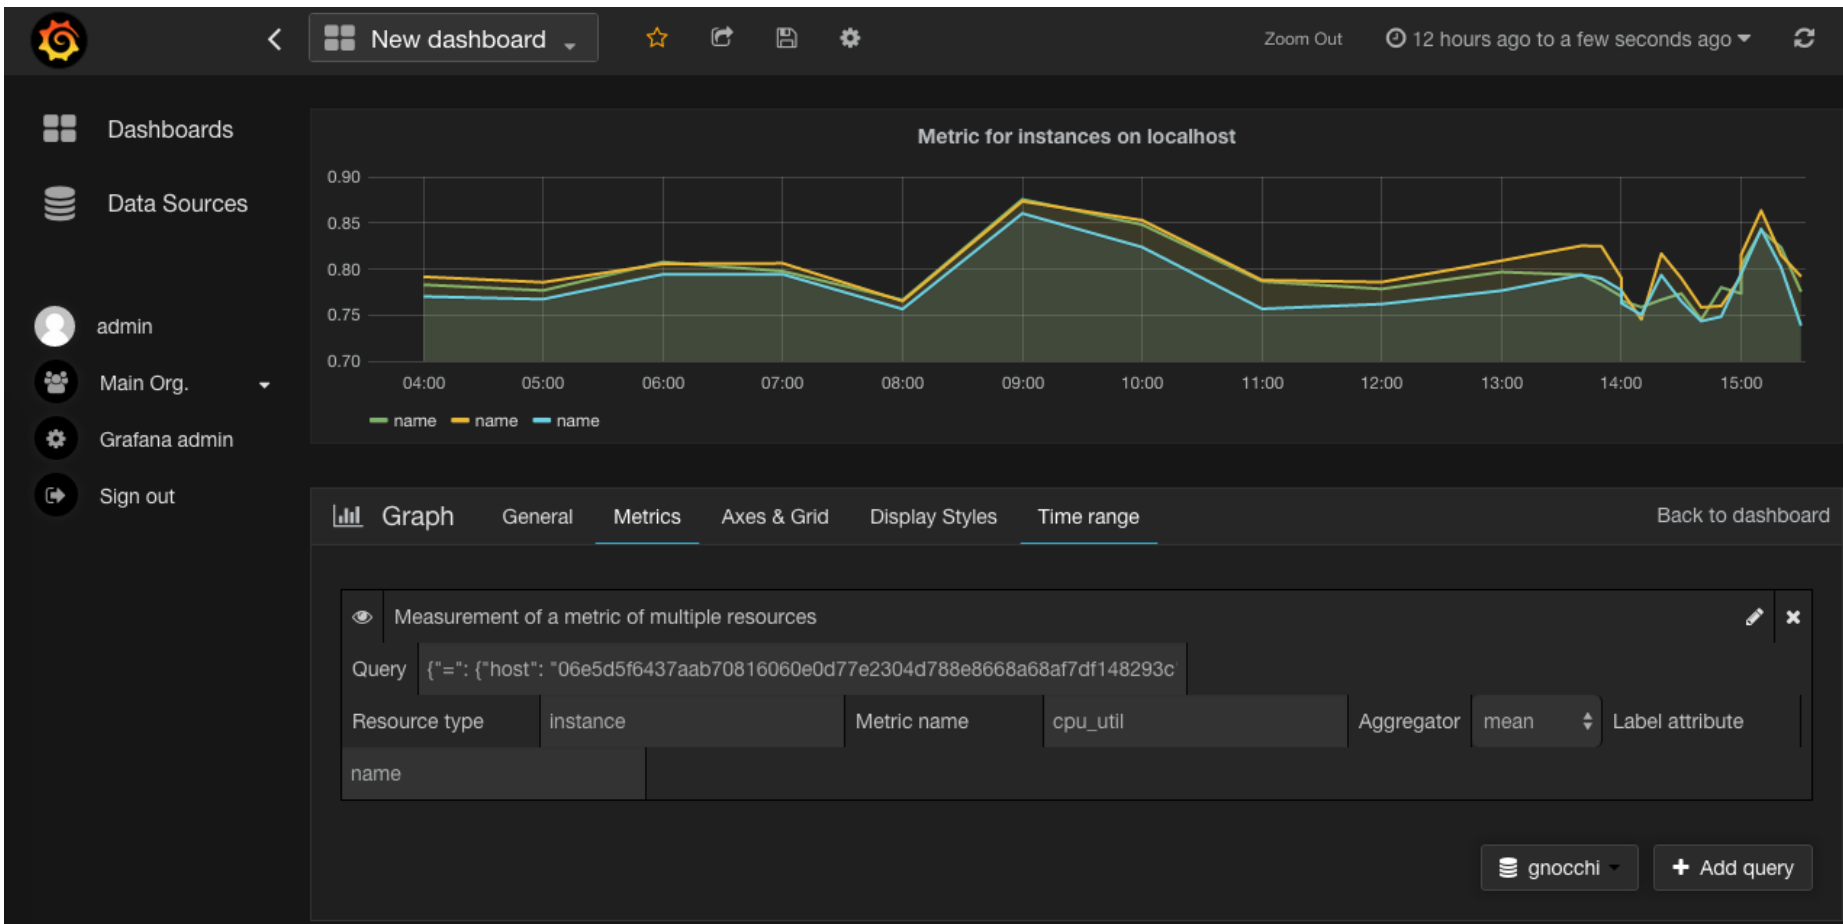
New dashboard

Zoom Out

12 hours ago to a few seconds ago

Dashboards

Data Sources

admin

Main Org.

Grafana admin

Sign out

Metric for instances on localhost

0.90
0.85
0.80
0.75
0.70

04:00 05:00 06:00 07:00 08:00 09:00 10:00 11:00 12:00 13:00 14:00 15:00

name name name

Graph General Metrics Axes & Grid Display Styles Time range Back to dashboard

Measurement of a metric of multiple resources

Query {"=": {"host": "06e5d5f6437aab70816060e0d77e2304d788e8668a68af7df148293c

| Resource type | instance | Metric name | cpu_util | Aggregator | mean | Label attribute |
|---|---|---|---|---|---|---|
| name | | | | | | |

gnocchi

Add query